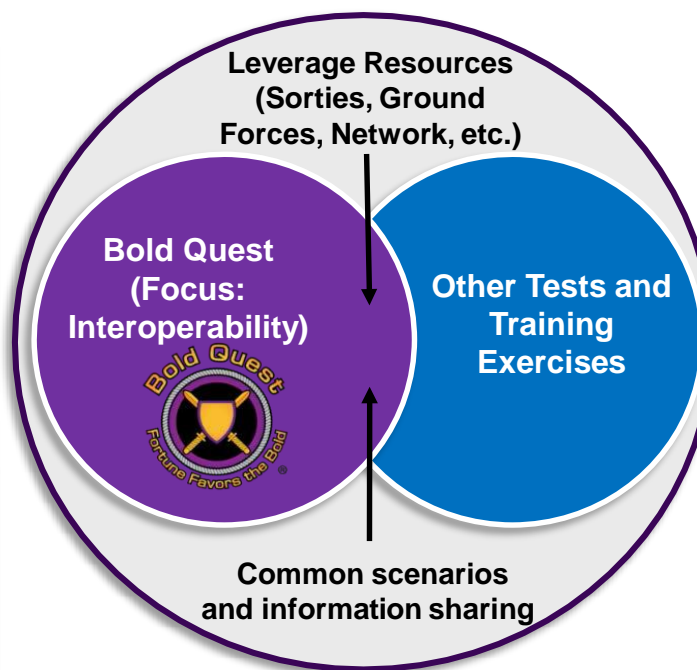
Leverage Resources (Sorties, Ground Forces, Network, etc.)

Bold Quest (Focus: Interoperability)

Bold Quest

Fortune Favors the Bold ®

Other Tests and Training Exercises

Common scenarios and information sharing